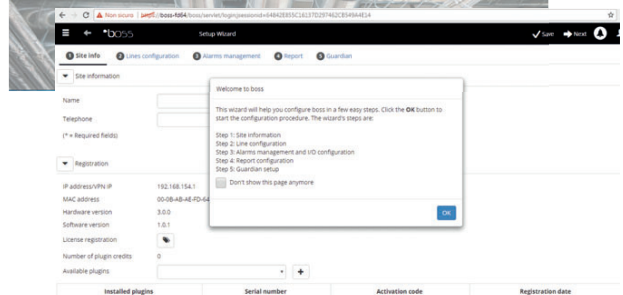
← → C ⚠ Non sicuro | https://boss-fd64/boss/servlet/login;jsessionid=64842E855C1613702974 62CB549 44E14

≡ ← °boss Setup Wizard ✓ Save → Next

1 Site info 2 Lines configuration 3 Alarms management 4 Report 5 Guardian

▼ Site information

Name

Telephone

(* = Required fields)

▼ Registration

IP address/VPN IP 192.168.154.1

MAC address 00-0B-AB-AE-FD-64

Hardware version 3.0.0

Software version 1.0.1

License registration

Number of plugin credits 0

Available plugins +

| Installed plugins | Serial number | Activation code | Registration date |
|---|---|---|---|

Welcome to boss

This wizard will help you configure boss in a few easy steps. Click the **OK** button to start the configuration procedure. The wizard's steps are.

Step 1: Site information
Step 2: Line configuration
Step 3: Alarms management and I/O configuration
Step 4: Report configuration
Step 5: Guardian setup

Don't show this page anymore

OK